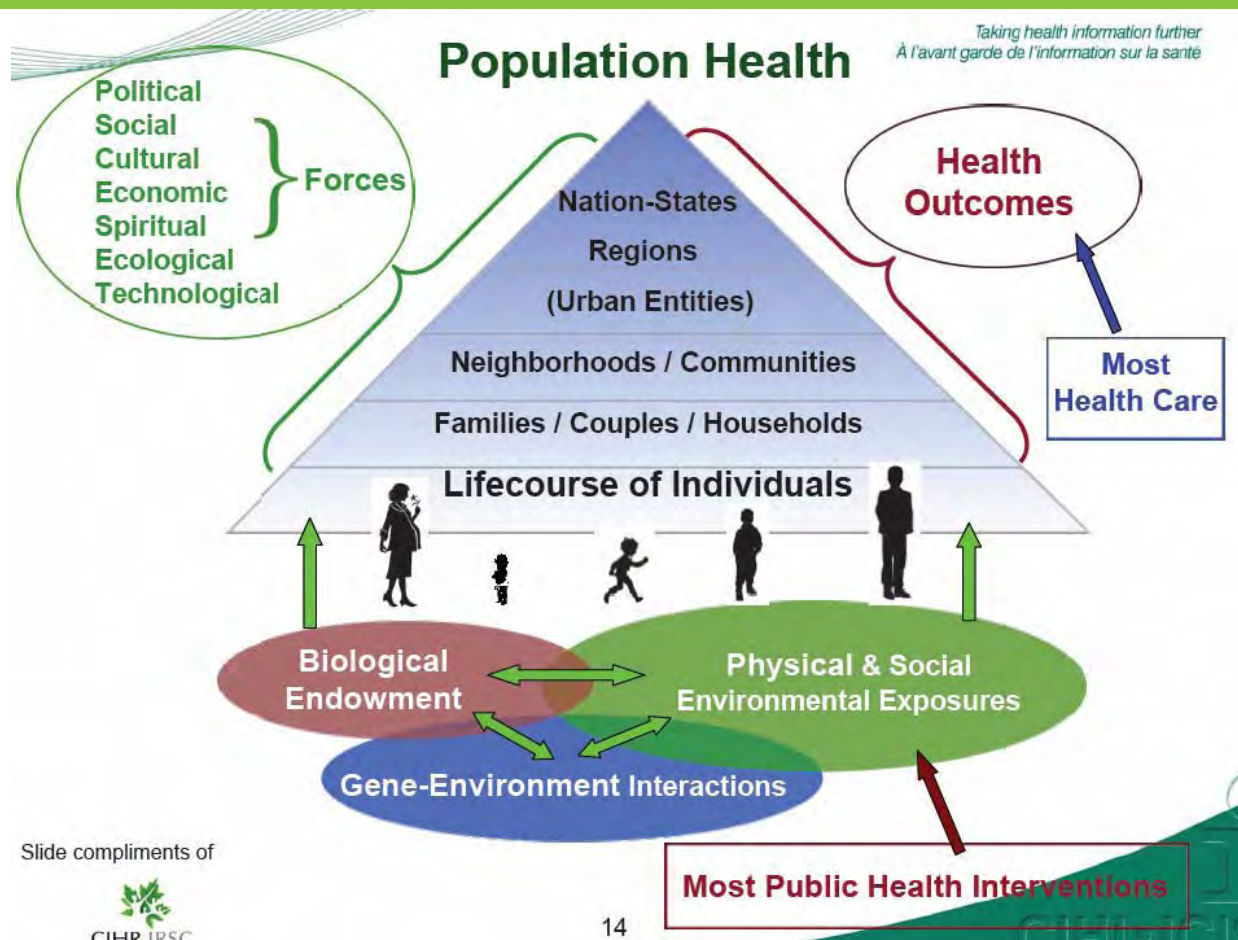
Population Health

Taking health information further
À l'avant garde de l'information sur la santé

Political
Social
Cultural
Economic
Spiritual
Ecological
Technological

Forces

Nation-States
Regions
(Urban Entities)
Neighborhoods / Communities
Families / Couples / Households
Lifecourse of Individuals

Health Outcomes

Most Health Care

Biological Endowment

Physical & Social Environmental Exposures

Gene-Environment Interactions

Slide compliments of

CIHR IRSC

14

Most Public Health Interventions